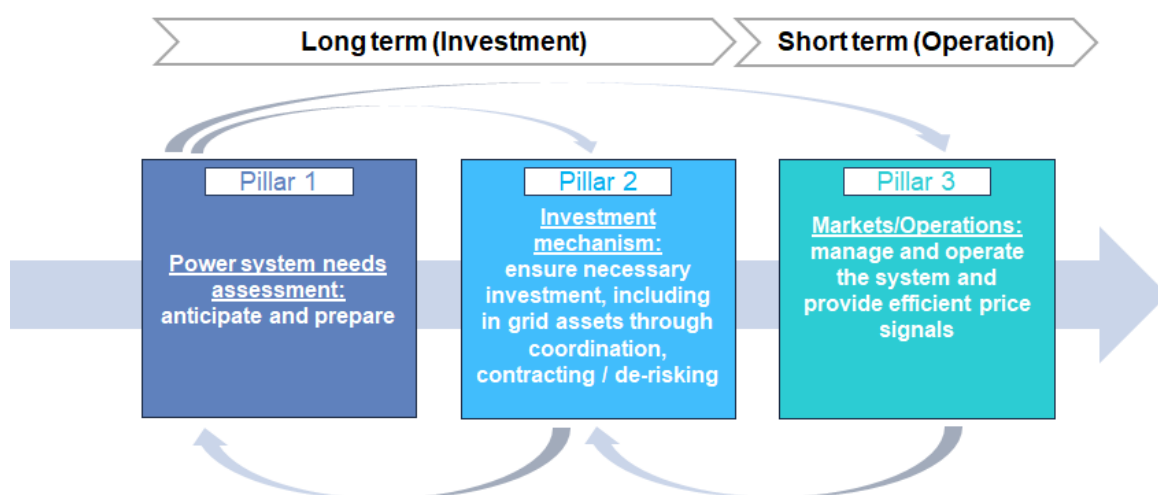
Long term (Investment)

Short term (Operation)

Pillar 1

Power system needs assessment: anticipate and prepare

Pillar 2

Investment mechanism: ensure necessary investment, including in grid assets through coordination, contracting / de-risking

Pillar 3

Markets/Operations: manage and operate the system and provide efficient price signals